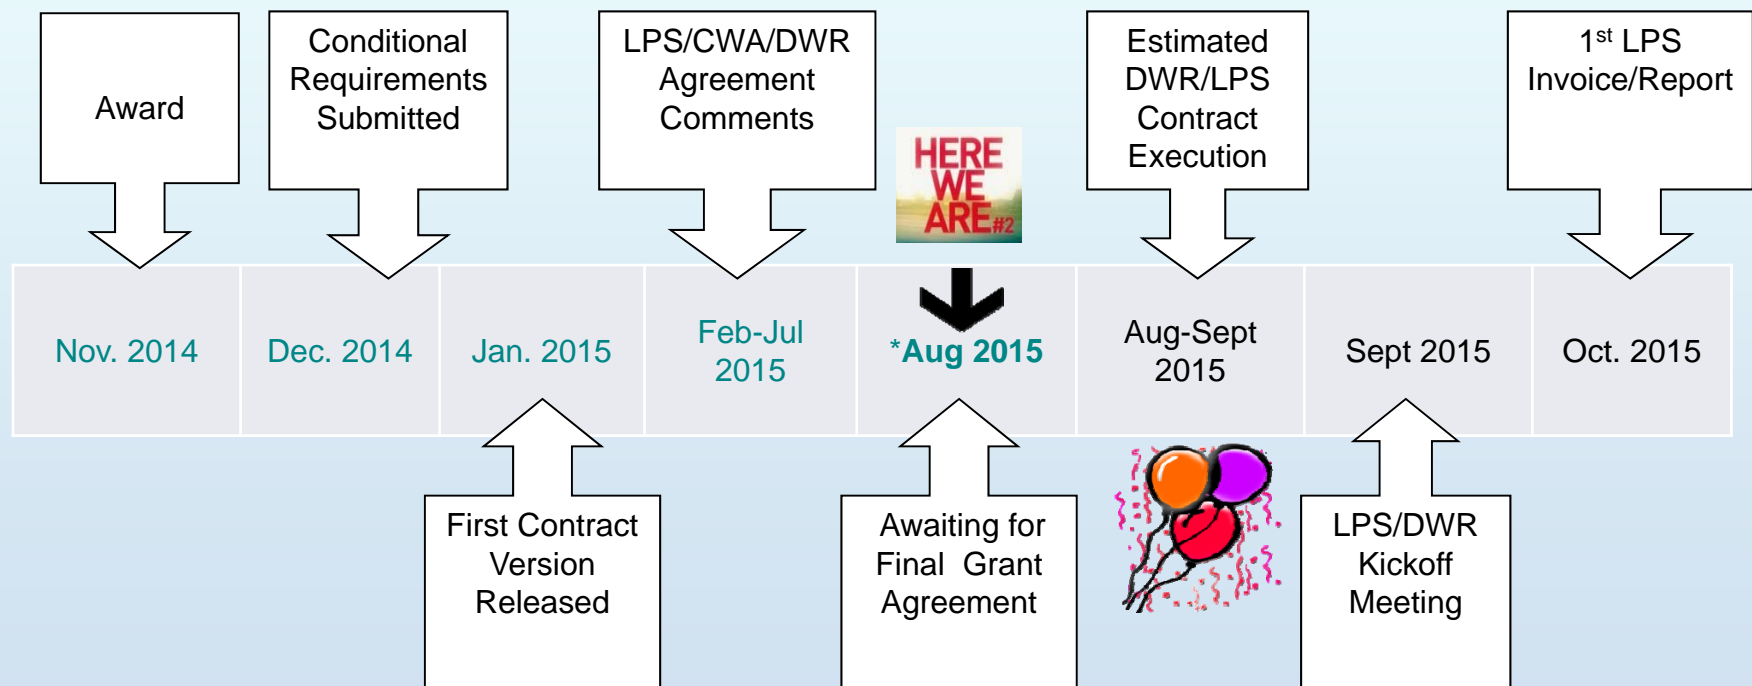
Award

Conditional Requirements Submitted

LPS/CWA/DWR Agreement Comments

HERE WE ARE#2

Estimated DWR/LPS Contract Execution

1$^{st}$ LPS Invoice/Report

| Nov. 2014 | Dec. 2014 | Jan. 2015 | Feb-Jul 2015 | *Aug 2015 | Aug-Sept 2015 | Sept 2015 | Oct. 2015 |
|---|---|---|---|---|---|---|---|

First Contract Version Released

Awaiting for Final Grant Agreement

LPS/DWR Kickoff Meeting